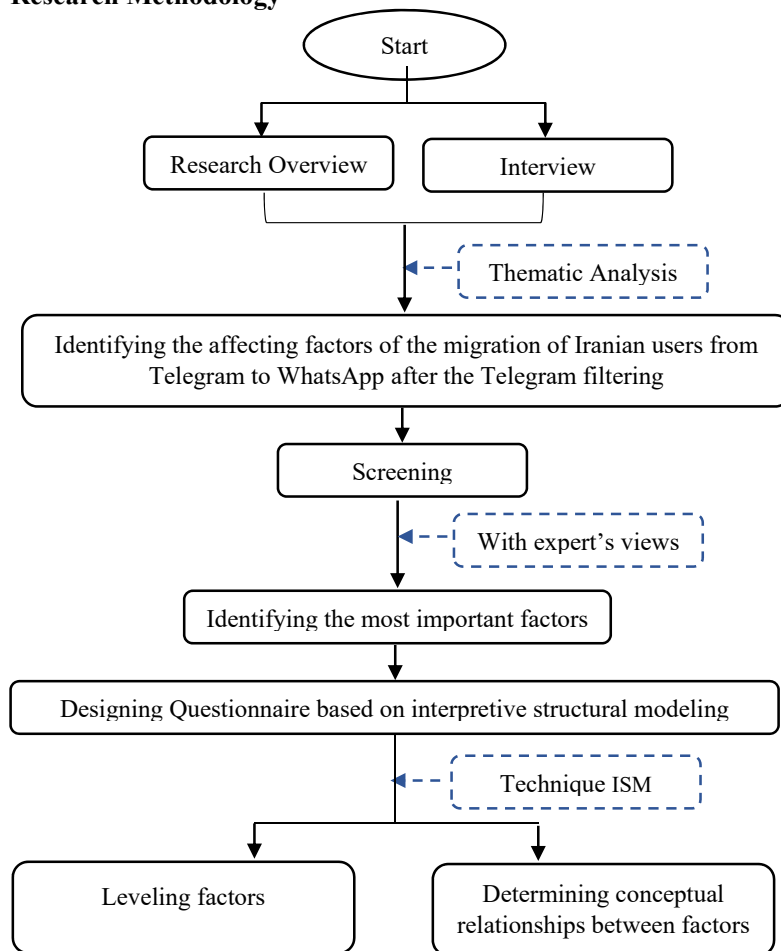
Research Methodology

Start

Research Overview

Interview

Thematic Analysis

Identifying the affecting factors of the migration of Iranian users from Telegram to WhatsApp after the Telegram filtering

Screening

With expert's views

Identifying the most important factors

Designing Questionnaire based on interpretive structural modeling

Technique ISM

Leveling factors

Determining conceptual relationships between factors